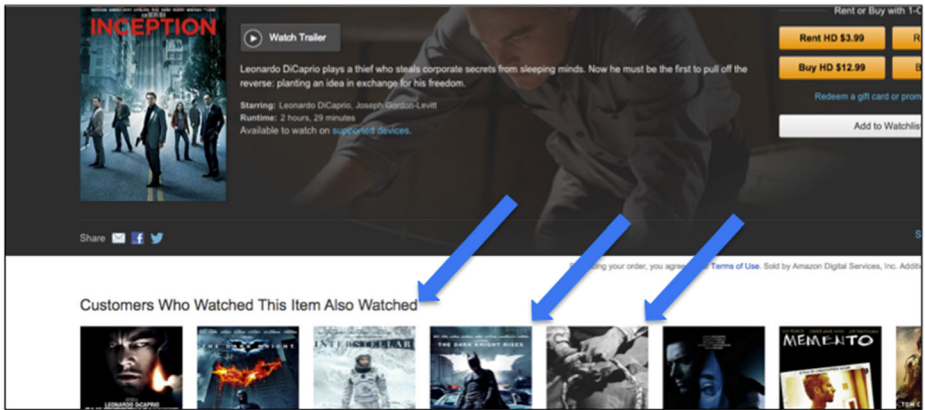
INCEPTION

Watch Trailer

Leonardo DiCaprio plays a thief who steals corporate secrets from sleeping minds. Now he must be the first to pull off the reverse: planting an idea in exchange for his freedom.

Starring: Leonardo DiCaprio, Joseph Gordon-Levitt
Runtime: 2 hours, 29 minutes
Available to watch on supported devices.

Rent or Buy with 1-C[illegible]

Rent HD $3.99

Buy HD $12.99

Redeem a gift card or prom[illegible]

Add to Watchlis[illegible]

Share

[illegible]ing your order, you agree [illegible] Terms of Use. Sold by Amazon Digital Services, Inc. Addi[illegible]

Customers Who Watched This Item Also Watched

LEONARDO DICAPRIO

THE DARK KNIGHT

INTERSTELLAR

THE DARK KNIGHT RISES

MEMENTO